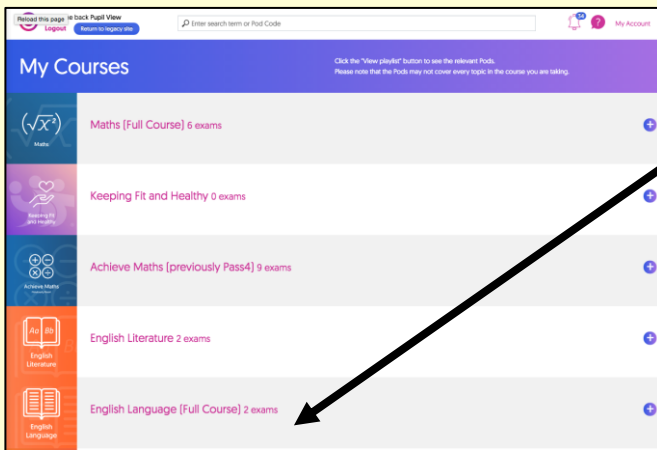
Reload this page e back Pupil View
Logout
Return to legacy site
Enter search term or Pod Code
34
?
My Account

My Courses
Click the "View playlist" button to see the relevant Pods.
Please note that the Pods may not cover every topic in the course you are taking.

$(\sqrt{x^2})$
Maths
Maths [Full Course] 6 exams

Keeping Fit and Healthy
Keeping Fit and Healthy 0 exams

Achieve Maths
Achieve Maths [previously Pass4] 9 exams

Aa Bb
English Literature
English Literature 2 exams

English Language
English Language [Full Course] 2 exams